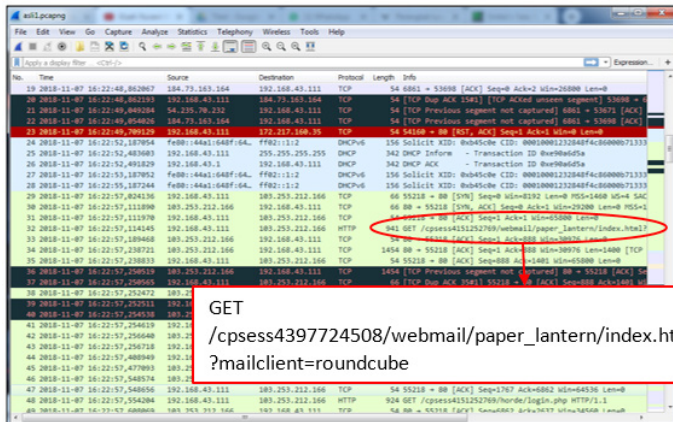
ask1.pcapng

File Edit View Go Capture Analyze Statistics Telephony Wireless Tools Help

Apply a display filter ... <Ctrl-/>

Expression...

| No. | Time | Source | Destination | Protocol | Length | Info |
|---|---|---|---|---|---|---|
| 19 | 2018-11-07 16:22:48,862067 | 184.73.163.164 | 192.168.43.111 | TCP | 54 | 6861 → 53698 [ACK] Seq=0 Ack=2 Win=26800 Len=0 |
| 20 | 2018-11-07 16:22:48,862193 | 192.168.43.111 | 184.73.163.164 | TCP | 54 | [TCP Dup ACK 15#1] [TCP ACKed unseen segment] 53698 → |
| 21 | 2018-11-07 16:22:49,049284 | 54.235.70.232 | 192.168.43.111 | TCP | 54 | [TCP Previous segment not captured] 6861 → 53671 [ACK] |
| 22 | 2018-11-07 16:22:49,054026 | 184.73.163.164 | 192.168.43.111 | TCP | 54 | [TCP Previous segment not captured] 6861 → 53698 [ACK] |
| 23 | 2018-11-07 16:22:49,709129 | 192.168.43.111 | 172.217.160.35 | TCP | 54 | 54160 → 80 [RST, ACK] Seq=1 Ack=1 Win=0 Len=0 |
| 24 | 2018-11-07 16:22:52,187054 | fe80::44a1:648f:c64... | ff02::1:2 | DHCPv6 | 156 | Solicit XID: 0xb45c0e CID: 0001000123284f4c86000b71333 |
| 25 | 2018-11-07 16:22:52,483603 | 192.168.43.111 | 255.255.255.255 | DHCP | 342 | DHCP Inform - Transaction ID 0xe90a6d5a |
| 26 | 2018-11-07 16:22:52,491829 | 192.168.43.1 | 192.168.43.111 | DHCP | 342 | DHCP ACK - Transaction ID 0xe90a6d5a |
| 27 | 2018-11-07 16:22:53,187052 | fe80::44a1:648f:c64... | ff02::1:2 | DHCPv6 | 156 | Solicit XID: 0xb45c0e CID: 0001000123284f4c86000b71333 |
| 28 | 2018-11-07 16:22:55,187244 | fe80::44a1:648f:c64... | ff02::1:2 | DHCPv6 | 156 | Solicit XID: 0xb45c0e CID: 0001000123284f4c86000b71333 |
| 29 | 2018-11-07 16:22:57,024136 | 192.168.43.111 | 103.253.212.166 | TCP | 66 | 55218 → 80 [SYN] Seq=0 Win=8192 Len=0 MSS=1460 WS=4 SAC |
| 30 | 2018-11-07 16:22:57,111890 | 103.253.212.166 | 192.168.43.111 | TCP | 66 | 80 → 55218 [SYN, ACK] Seq=0 Ack=1 Win=29200 Len=0 MSS=1 |
| 31 | 2018-11-07 16:22:57,111970 | 192.168.43.111 | 103.253.212.166 | TCP | 54 | 55218 → 80 [ACK] Seq=1 Ack=1 Win=65800 Len=0 |
| 32 | 2018-11-07 16:22:57,114145 | 192.168.43.111 | 103.253.212.166 | HTTP | 941 | GET /cpsess4151252769/webmail/paper_lantern/index.html? |
| 33 | 2018-11-07 16:22:57,189468 | 103.253.212.166 | 192.168.43.111 | TCP | 54 | 80 → 55218 [ACK] Seq=1 Ack=888 Win=30976 Len=0 |
| 34 | 2018-11-07 16:22:57,238721 | 103.253.212.166 | 192.168.43.111 | TCP | 1454 | 80 → 55218 [ACK] Seq=1 Ack=888 Win=30976 Len=1400 [TCP |
| 35 | 2018-11-07 16:22:57,238833 | 192.168.43.111 | 103.253.212.166 | TCP | 54 | 55218 → 80 [ACK] Seq=888 Ack=1401 Win=65800 Len=0 |
| 36 | 2018-11-07 16:22:57,250519 | 103.253.212.166 | 192.168.43.111 | TCP | 1454 | [TCP Previous segment not captured] 80 → 55218 [ACK] Se |
| 37 | 2018-11-07 16:22:57,250565 | 192.168.43.111 | 103.253.212.166 | TCP | 66 | [TCP Dup ACK 35#1] 55218 → 80 [ACK] Seq=888 Ack=1401 Wi |
| 38 | 2018-11-07 16:22:57,252472 | 103.253.212.166 | 192.168.43.111 | | | |
| 39 | 2018-11-07 16:22:57,252511 | 192.168.43.111 | 103.253.212.166 | | | |
| 40 | 2018-11-07 16:22:57,254538 | 103.253.212.166 | 192.168.43.111 | | | |
| 41 | 2018-11-07 16:22:57,254619 | 192.168.43.111 | 103.253.212.166 | | | |
| 42 | 2018-11-07 16:22:57,256640 | 103.253.212.166 | 192.168.43.111 | | | |
| 43 | 2018-11-07 16:22:57,256718 | 192.168.43.111 | 103.253.212.166 | | | |
| 44 | 2018-11-07 16:22:57,408949 | 103.253.212.166 | 192.168.43.111 | | | |
| 45 | 2018-11-07 16:22:57,477093 | 103.253.212.166 | 192.168.43.111 | | | |
| 46 | 2018-11-07 16:22:57,548574 | 103.253.212.166 | 192.168.43.111 | | | |
| 47 | 2018-11-07 16:22:57,548656 | 192.168.43.111 | 103.253.212.166 | TCP | 54 | 55218 → 80 [ACK] Seq=1767 Ack=6862 Win=64536 Len=0 |
| 48 | 2018-11-07 16:22:57,554204 | 192.168.43.111 | 103.253.212.166 | HTTP | 924 | GET /cpsess4151252769/horde/login.php HTTP/1.1 |
| 49 | 2018-11-07 16:22:57,600069 | 103.253.212.166 | 192.168.43.111 | TCP | 54 | 80 → 55218 [ACK] Seq=6862 Ack=2637 Win=34560 Len=0 |

GET
/cpsess4397724508/webmail/paper_lantern/index.ht
?mailclient=roundcube